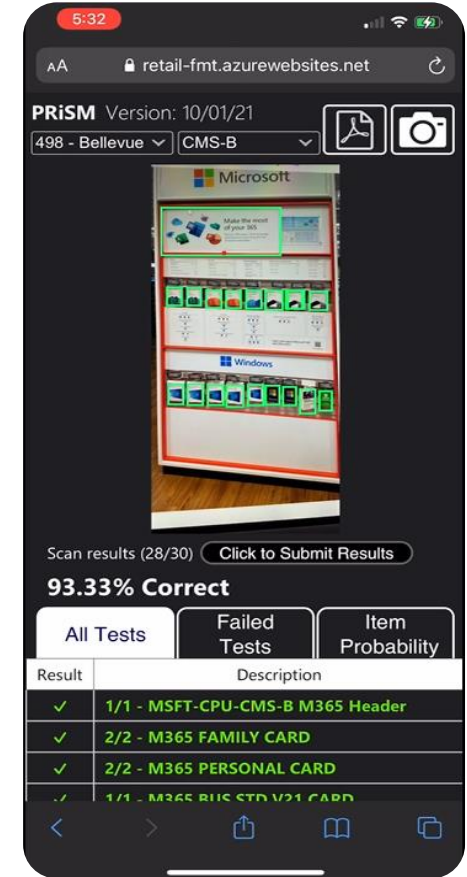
5:32

AA retail-fmt.azurewebsites.net

PRiSM Version: 10/01/21

498 - Bellevue CMS-B

Microsoft

Make the most of your 365

Windows

Scan results (28/30) Click to Submit Results

93.33% Correct

All Tests | Failed Tests | Item Probability

| Result | Description |
|---|---|
| ✓ | 1/1 - MSFT-CPU-CMS-B M365 Header |
| ✓ | 2/2 - M365 FAMILY CARD |
| ✓ | 2/2 - M365 PERSONAL CARD |
| ✓ | 1/1 - M365 BUS STD V21 CARD |